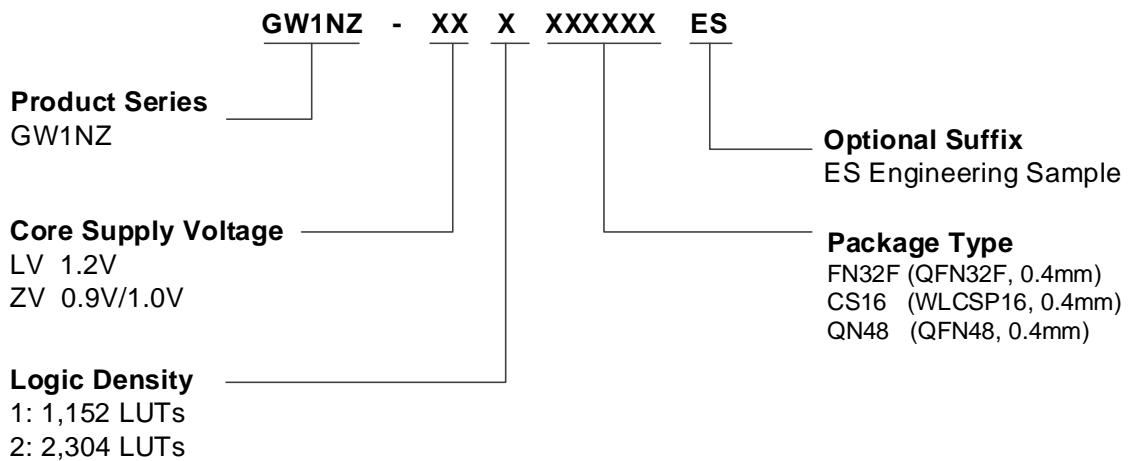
GW1NZ - XX X XXXXXX ES

Product Series
GW1NZ

Optional Suffix
ES Engineering Sample

Core Supply Voltage
LV 1.2V
ZV 0.9V/1.0V

Package Type
FN32F (QFN32F, 0.4mm)
CS16 (WLCSP16, 0.4mm)
QN48 (QFN48, 0.4mm)

Logic Density
1: 1,152 LUTs
2: 2,304 LUTs